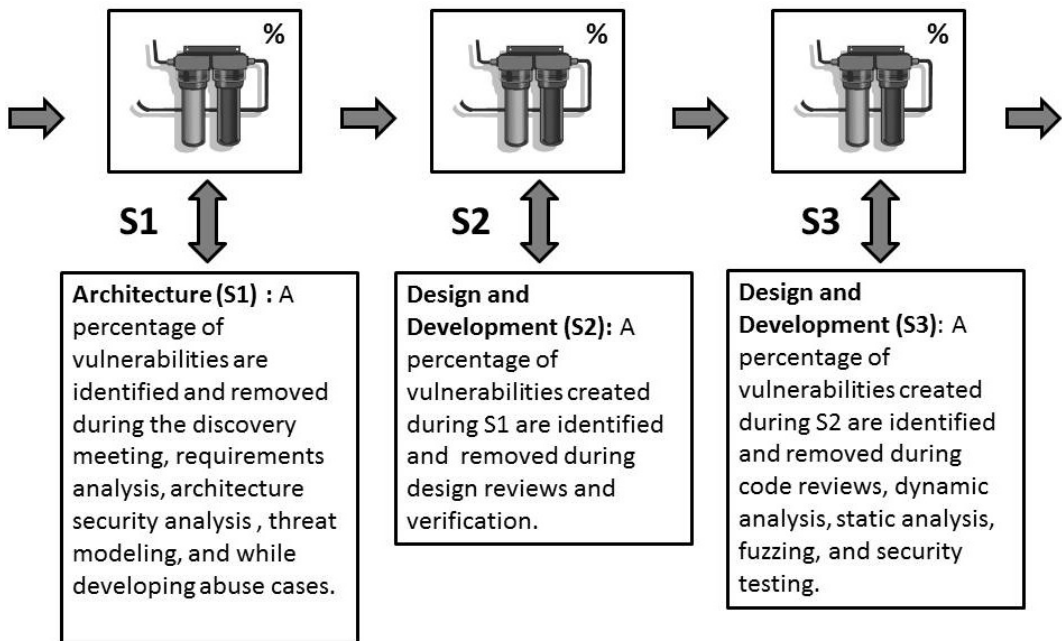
%

%

%

S1

S2

S3

**Architecture (S1) :** A percentage of vulnerabilities are identified and removed during the discovery meeting, requirements analysis, architecture security analysis , threat modeling, and while developing abuse cases.

**Design and Development (S2):** A percentage of vulnerabilities created during S1 are identified and removed during design reviews and verification.

**Design and Development (S3)**: A percentage of vulnerabilities created during S2 are identified and removed during code reviews, dynamic analysis, static analysis, fuzzing, and security testing.